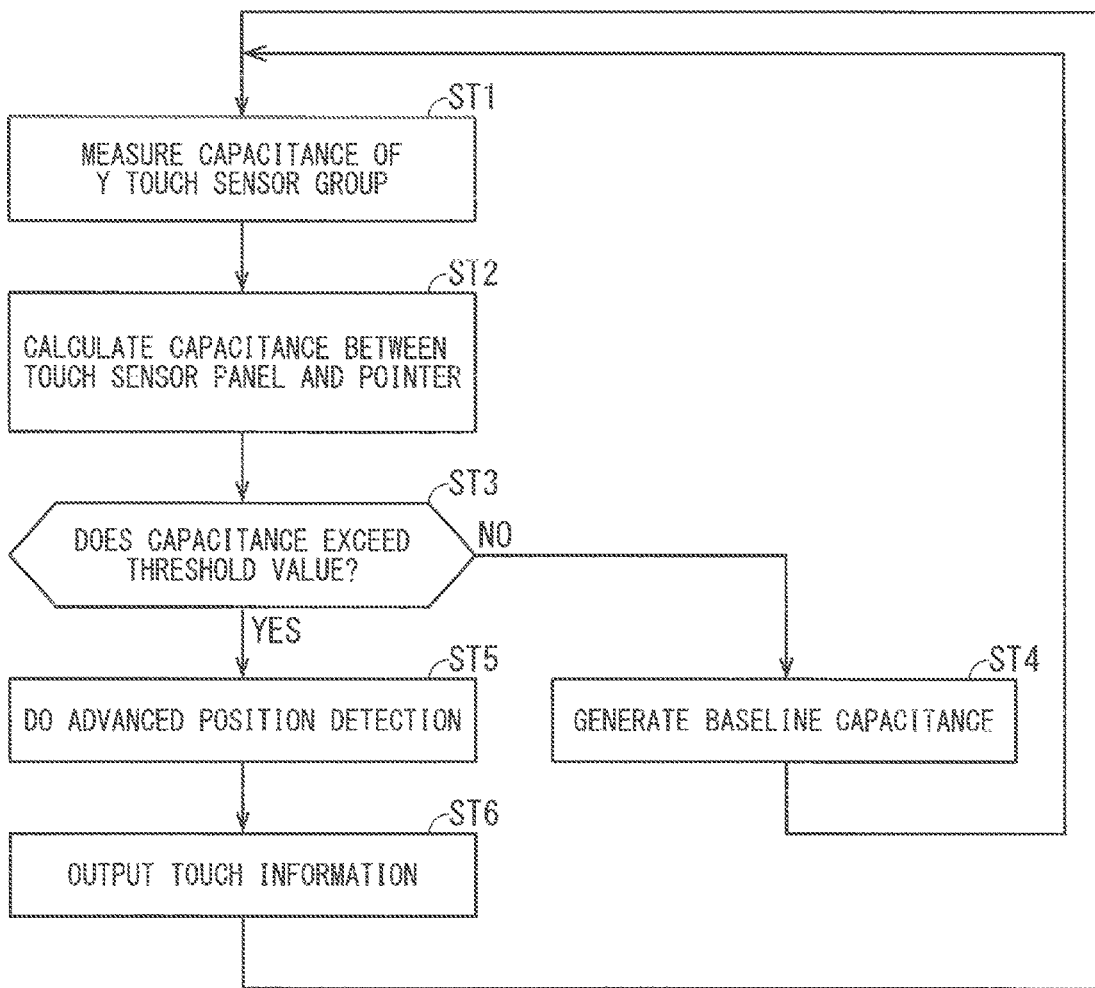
ST1
MEASURE CAPACITANCE OF Y TOUCH SENSOR GROUP

ST2
CALCULATE CAPACITANCE BETWEEN TOUCH SENSOR PANEL AND POINTER

ST3
DOES CAPACITANCE EXCEED THRESHOLD VALUE?

NO

YES

ST5
DO ADVANCED POSITION DETECTION

ST4
GENERATE BASELINE CAPACITANCE

ST6
OUTPUT TOUCH INFORMATION